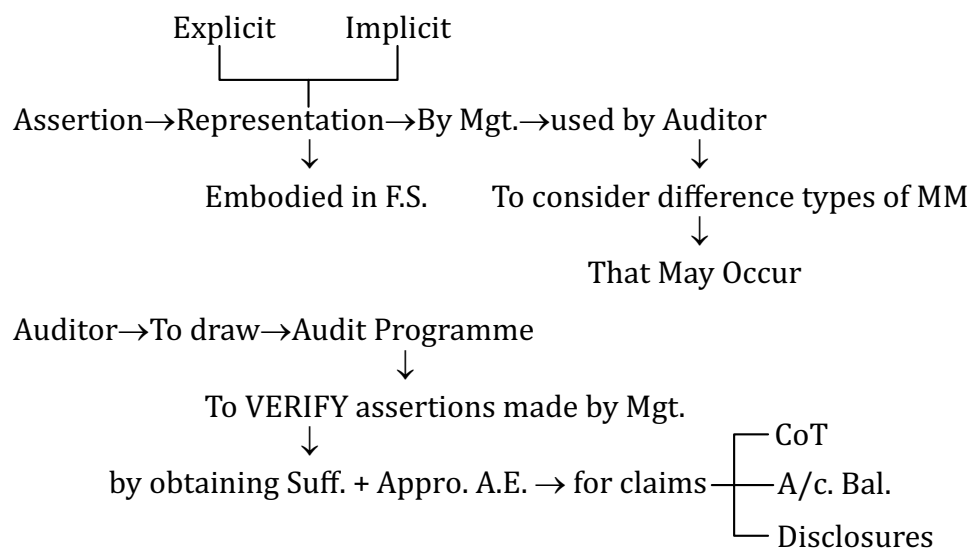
Explicit Implicit

Assertion→Representation→By Mgt.→used by Auditor

Embodied in F.S.

To consider difference types of MM

That May Occur

Auditor→To draw→Audit Programme

To VERIFY assertions made by Mgt.

by obtaining Suff. + Appro. A.E. → for claims

CoT

A/c. Bal.

Disclosures